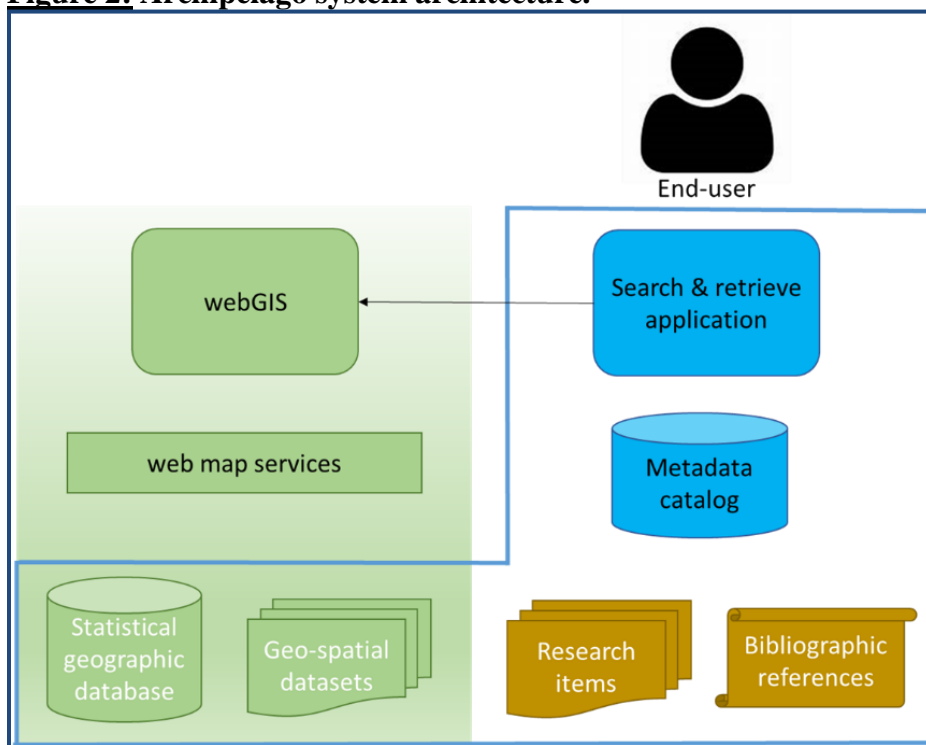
Figure 2. Archipelago system architecture.

End-user

webGIS

Search & retrieve application

web map services

Metadata catalog

Statistical geographic database

Geo-spatial datasets

Research items

Bibliographic references